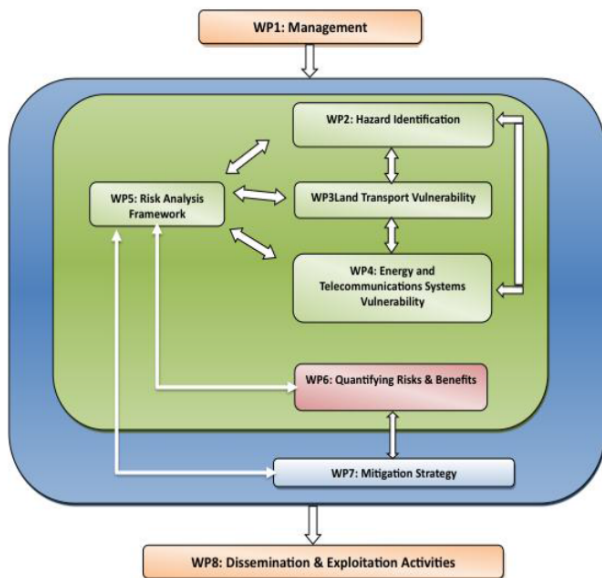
WP1: Management

WP2: Hazard Identification

WP5: Risk Analysis Framework

WP3Land Transport Vulnerability

WP4: Energy and Telecommunications Systems Vulnerability

WP6: Quantifying Risks & Benefits

WP7: Mitigation Strategy

WP8: Dissemination & Exploitation Activities